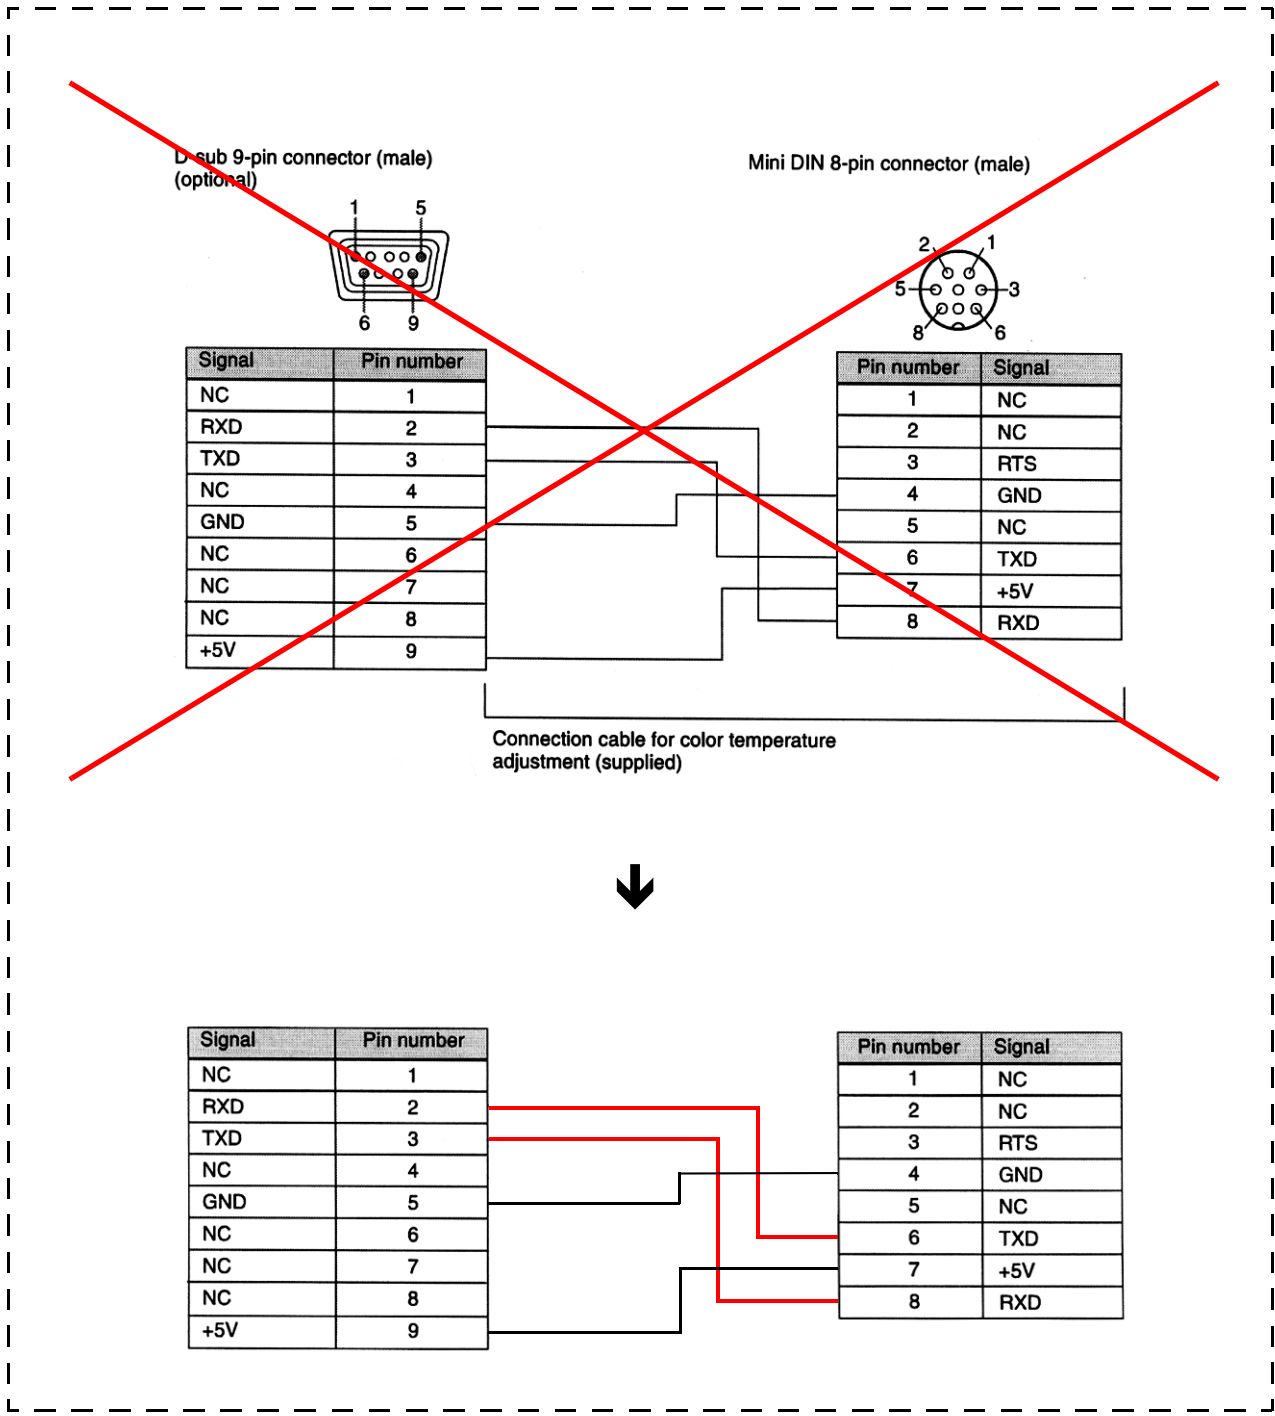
D-sub 9-pin connector (male)
(optional)

Mini DIN 8-pin connector (male)

1 5
6 9

2 1
5 3
8 6

| Signal | Pin number |
|---|---|
| NC | 1 |
| RXD | 2 |
| TXD | 3 |
| NC | 4 |
| GND | 5 |
| NC | 6 |
| NC | 7 |
| NC | 8 |
| +5V | 9 |

| Pin number | Signal |
|---|---|
| 1 | NC |
| 2 | NC |
| 3 | RTS |
| 4 | GND |
| 5 | NC |
| 6 | TXD |
| 7 | +5V |
| 8 | RXD |

Connection cable for color temperature adjustment (supplied)

| Signal | Pin number |
|---|---|
| NC | 1 |
| RXD | 2 |
| TXD | 3 |
| NC | 4 |
| GND | 5 |
| NC | 6 |
| NC | 7 |
| NC | 8 |
| +5V | 9 |

| Pin number | Signal |
|---|---|
| 1 | NC |
| 2 | NC |
| 3 | RTS |
| 4 | GND |
| 5 | NC |
| 6 | TXD |
| 7 | +5V |
| 8 | RXD |